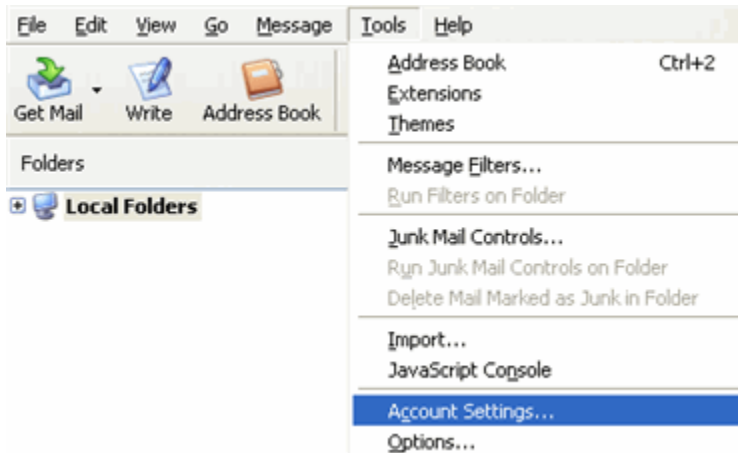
File Edit View Go Message Tools Help

Get Mail Write Address Book

Folders

Local Folders

Address Book Ctrl+2
Extensions
Themes

Message Filters...
Run Filters on Folder

Junk Mail Controls...
Run Junk Mail Controls on Folder
Delete Mail Marked as Junk in Folder

Import...
JavaScript Console

Account Settings...
Options...